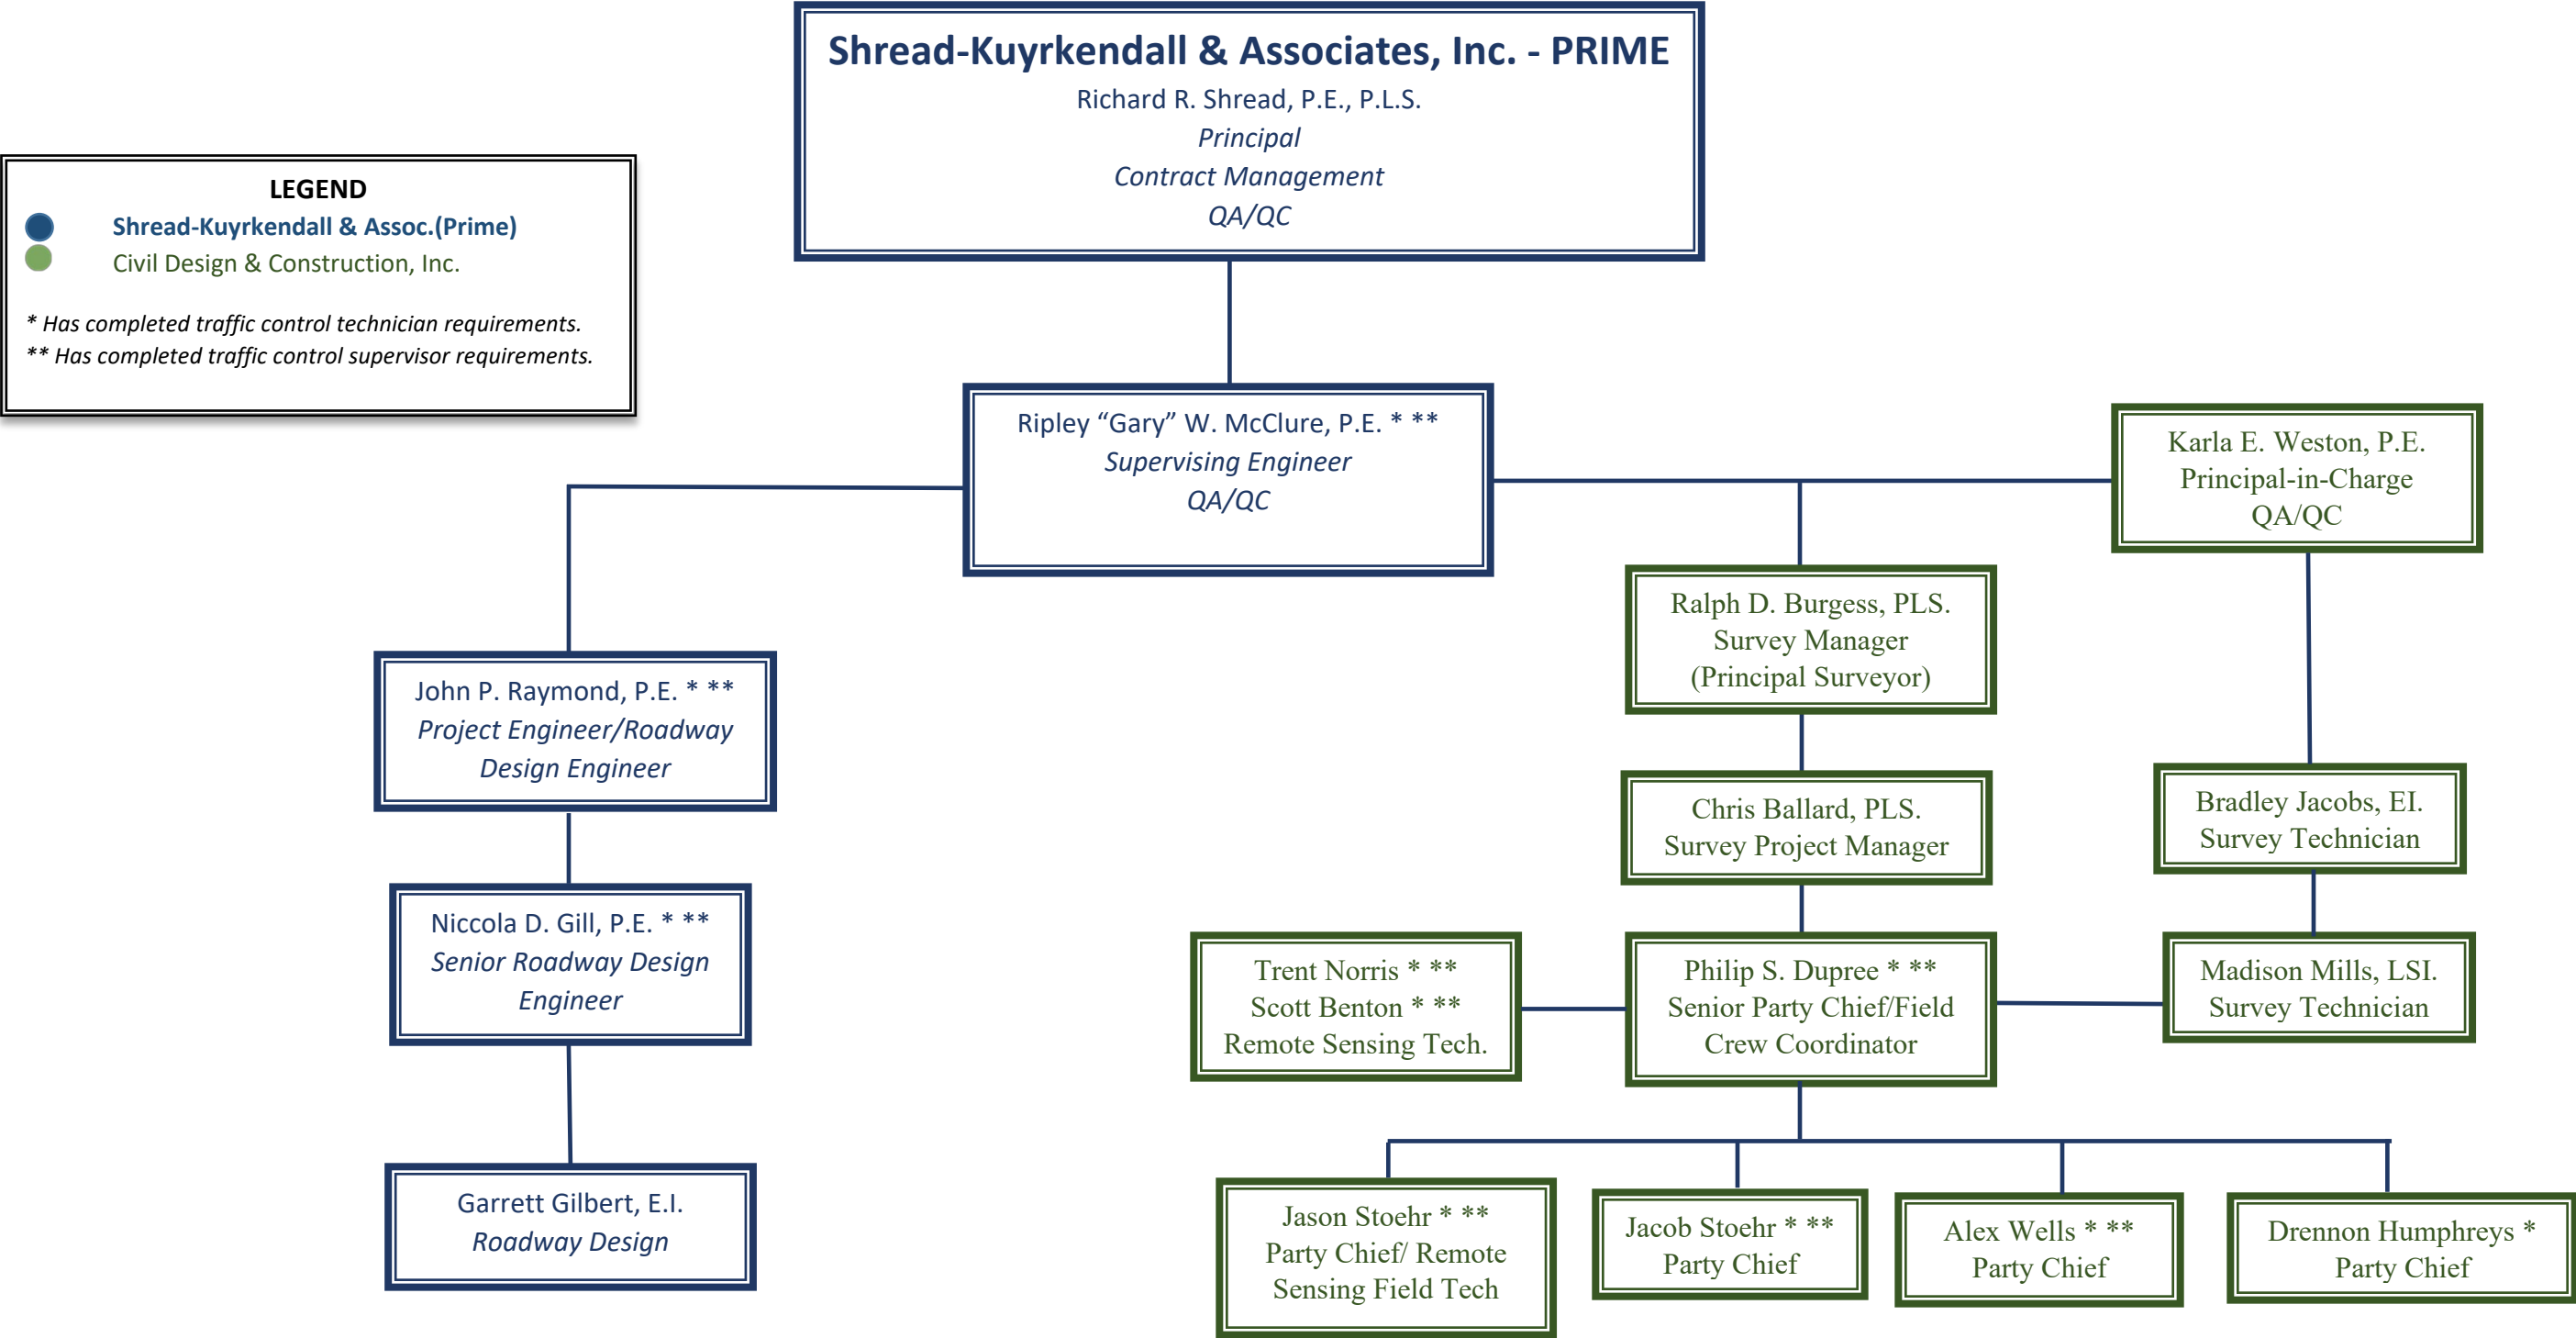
Shread-Kuyrkendall & Associates, Inc. - PRIME
Richard R. Shread, P.E., P.L.S.
Principal
Contract Management
QA/QC

LEGEND
Shread-Kuyrkendall & Assoc.(Prime)
Civil Design & Construction, Inc.

* Has completed traffic control technician requirements.
** Has completed traffic control supervisor requirements.

Ripley “Gary” W. McClure, P.E. * **
Supervising Engineer
QA/QC

Karla E. Weston, P.E.
Principal-in-Charge
QA/QC

Ralph D. Burgess, PLS.
Survey Manager
(Principal Surveyor)

John P. Raymond, P.E. * **
Project Engineer/Roadway Design Engineer

Chris Ballard, PLS.
Survey Project Manager

Bradley Jacobs, EI.
Survey Technician

Niccola D. Gill, P.E. * **
Senior Roadway Design Engineer

Trent Norris * **
Scott Benton * **
Remote Sensing Tech.

Philip S. Dupree * **
Senior Party Chief/Field Crew Coordinator

Madison Mills, LSI.
Survey Technician

Garrett Gilbert, E.I.
Roadway Design

Jason Stoehr * **
Party Chief/ Remote Sensing Field Tech

Jacob Stoehr * **
Party Chief

Alex Wells * **
Party Chief

Drennon Humphreys *
Party Chief